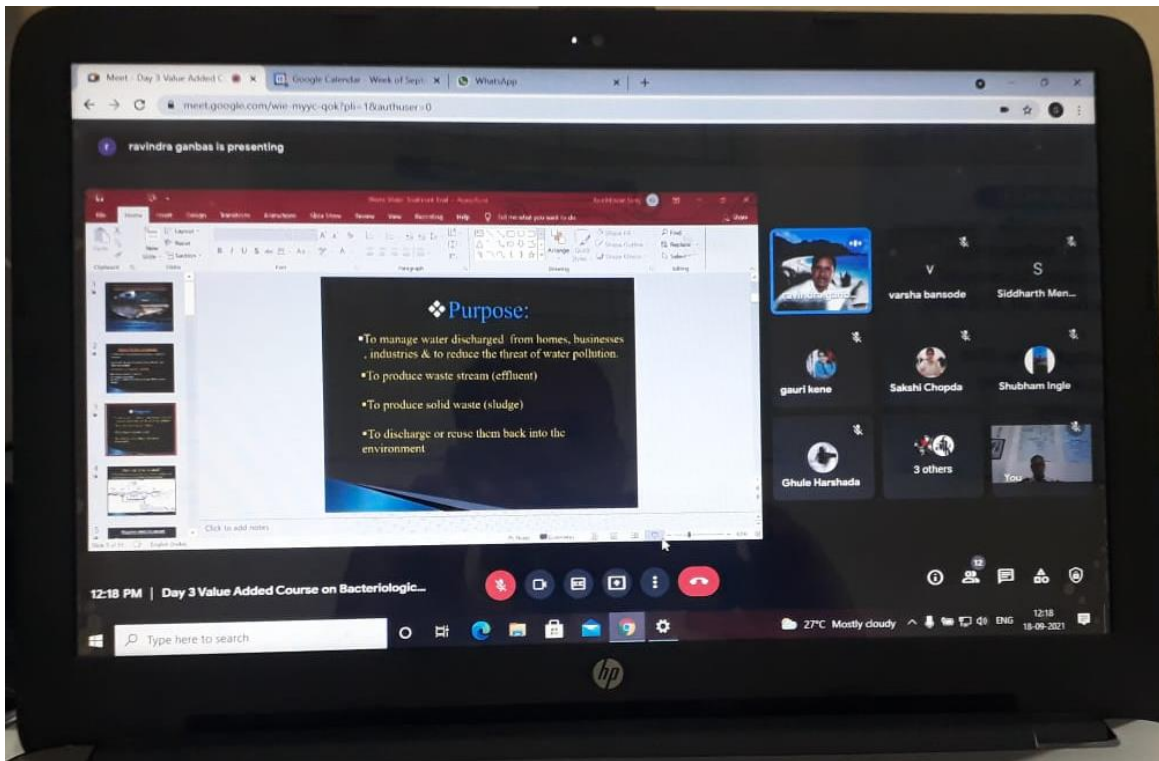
Meet - Day 3 Value Added C
Google Calendar - Week of Sept
WhatsApp

meet.google.com/wie-myyc-qok?pli=1&authuser=0

ravindra ganbas is presenting

Click to add notes

❖Purpose:

•To manage water discharged from homes, businesses, industries & to reduce the threat of water pollution.

•To produce waste stream (effluent)

•To produce solid waste (sludge)

•To discharge or reuse them back into the environment

V
varsha bansode
S
Siddharth Men...
gauri kene
Sakshi Chopda
Shubham Ingle
Ghule Harshada
3 others
You

12:18 PM | Day 3 Value Added Course on Bacteriologic...

12

Type here to search

27°C Mostly cloudy ENG 12:18 18-09-2021

hp